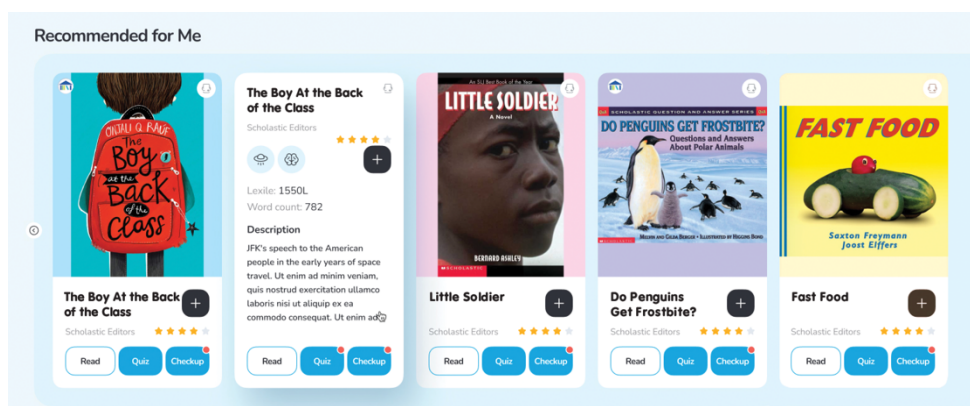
Recommended for Me

ONJALI Q. RAÚF
The Boy at the Back of the Class

The Boy At the Back of the Class
Scholastic Editors
+
Read Quiz Checkup

The Boy At the Back of the Class
Scholastic Editors
+
Lexile: 1550L
Word count: 782
Description
JFK's speech to the American people in the early years of space travel. Ut enim ad minim veniam, quis nostrud exercitation ullamco laboris nisi ut aliquip ex ea commodo consequat. Ut enim ad
Read Quiz Checkup

An SLJ Best Book of the Year
LITTLE SOLDIER
A Novel
BERNARD ASHLEY
SCHOLASTIC

Little Soldier
Scholastic Editors
+
Read Quiz Checkup

SCHOLASTIC QUESTION AND ANSWER SERIES
DO PENGUINS GET FROSTBITE?
Questions and Answers About Polar Animals
MELVIN AND GILDA BERGER • ILLUSTRATED BY HIGGINS BOND

Do Penguins Get Frostbite?
Scholastic Editors
+
Read Quiz Checkup

FAST FOOD
Saxton Freymann
Joost Elffers

Fast Food
Scholastic Editors
+
Read Quiz Checkup